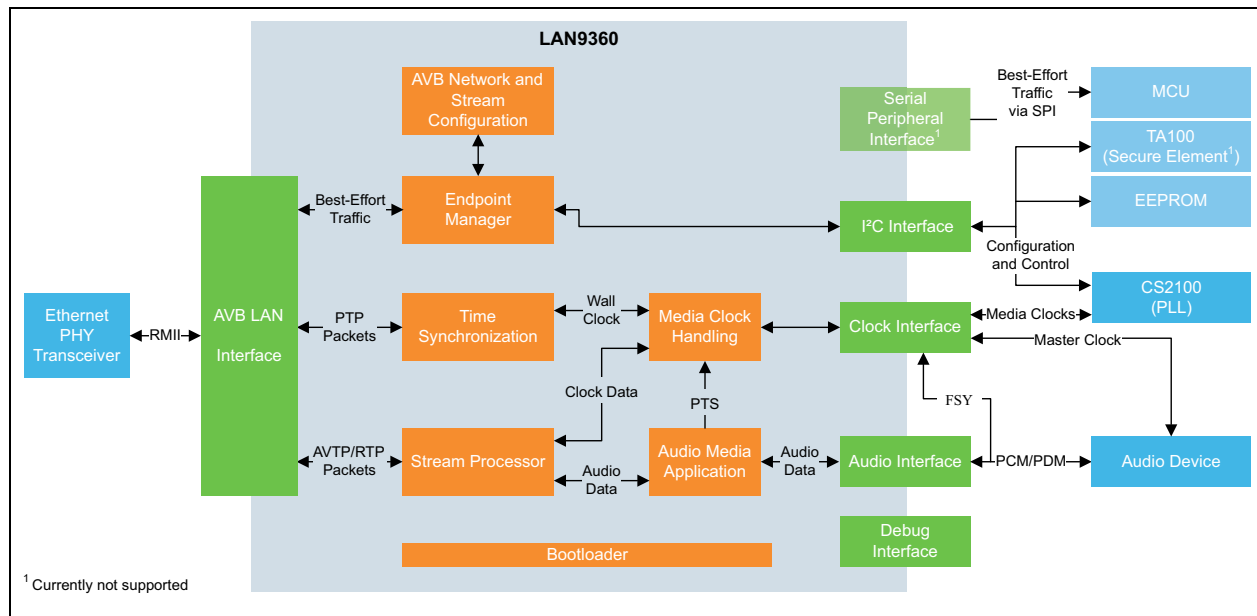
LAN9360

AVB Network and Stream Configuration

Serial Peripheral Interface$^1$

Best-Effort Traffic via SPI

MCU

TA100 (Secure Element$^1$)

EEPROM

Best-Effort Traffic

Endpoint Manager

I²C Interface

Configuration and Control

CS2100 (PLL)

Ethernet PHY Transceiver

RMII

AVB LAN Interface

PTP Packets

Time Synchronization

Wall Clock

Media Clock Handling

Clock Interface

Media Clocks

Master Clock

Clock Data

PTS

FSY

AVTP/RTP Packets

Stream Processor

Audio Data

Audio Media Application

Audio Data

Audio Interface

PCM/PDM

Audio Device

Debug Interface

Bootloader

$^1$ Currently not supported